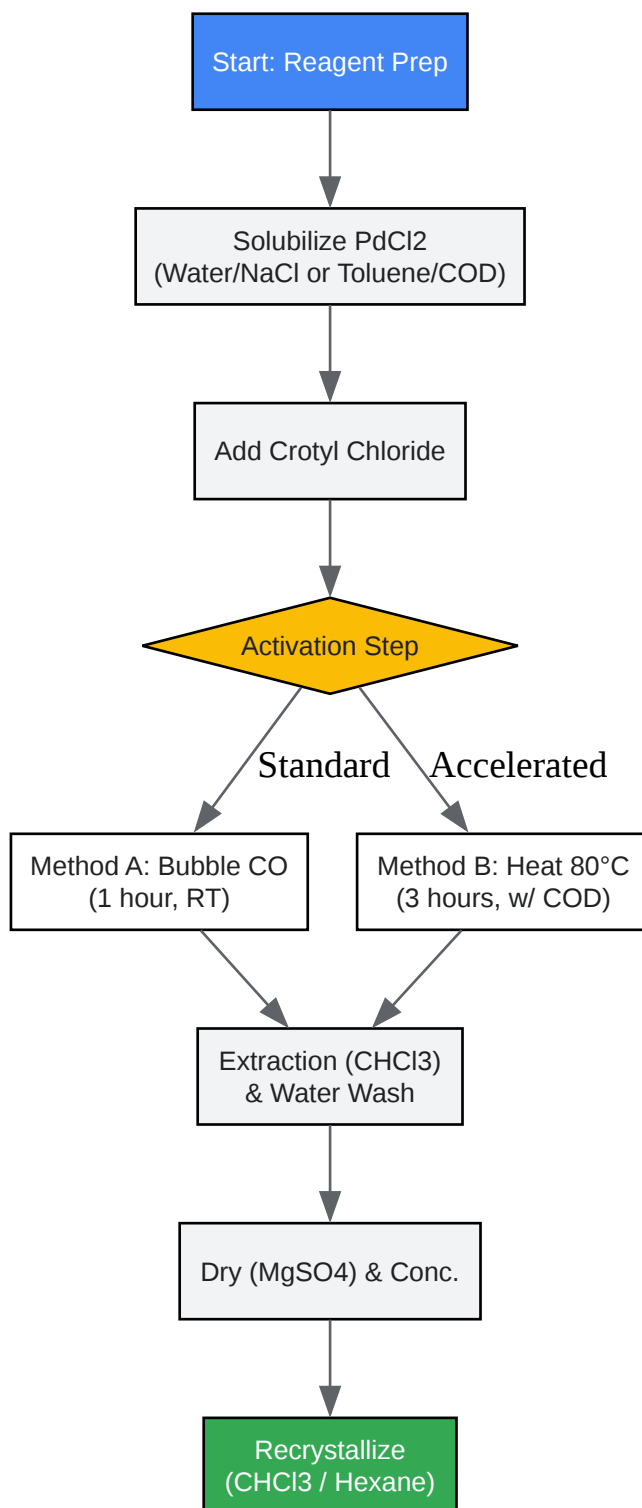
Start: Reagent Prep

Solubilize PdCl2
(Water/NaCl or Toluene/COD)

Add Crotyl Chloride

Activation Step

Standard

Accelerated

Method A: Bubble CO
(1 hour, RT)

Method B: Heat 80°C
(3 hours, w/ COD)

Extraction (CHCl3)
& Water Wash

Dry (MgSO4) & Conc.

Recrystallize
(CHCl3 / Hexane)